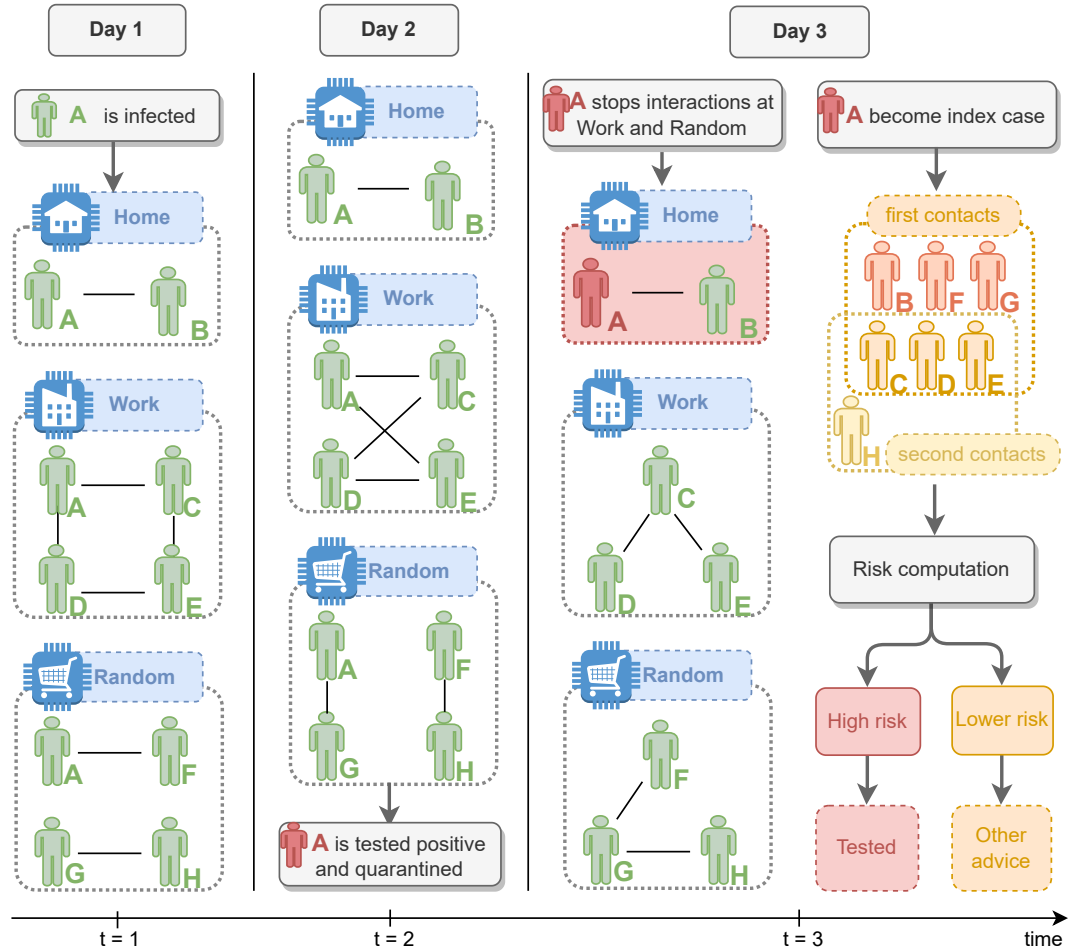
Day 1

A is infected

Home

A B

Work

A C

D E

Random

A F

G H

Day 2

Home

A B

Work

A C

D E

Random

A F

G H

A is tested positive and quarantined

Day 3

A stops interactions at Work and Random

Home

A B

Work

C

D E

Random

F

G H

A become index case

first contacts

B F G

C D E

H second contacts

Risk computation

High risk

Lower risk

Tested

Other advice

t = 1

t = 2

t = 3

time